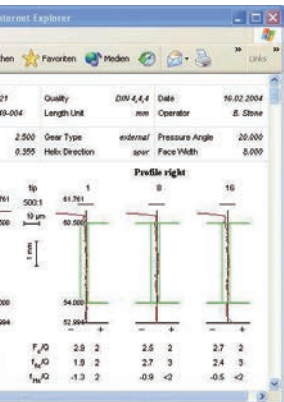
ernet Explorer

hen Favoriten Medien Links

21 Quality DIN 4,4,4 Date 16.02.2004
09-004 Length Unit mm Operator B. Stone

2.500 Gear Type external Pressure Angle 20.000
0.355 Helix Direction spur Face Width 8.000

Profile right

tip 1 8 16
761 500:1 61.761
10 µm
500 60.500

1 mm

000 54.000
994 52.994

$F_\alpha$/Q 2.9 2 2.5 2 2.7 2
$f_{f\alpha}$/Q 1.9 2 2.7 3 2.4 3
$f_{H\alpha}$/Q -1.3 2 -0.9 <2 -0.5 <2